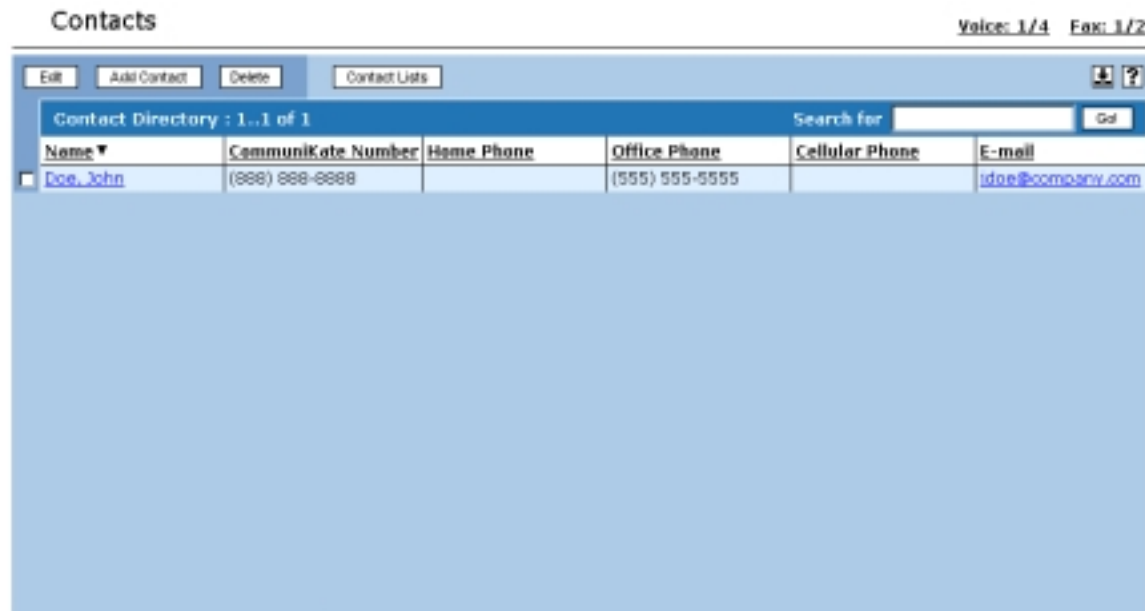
Contacts

Voice: 1/4 Fax: 1/2

Edit Add Contact Delete Contact Lists

?

Contact Directory : 1..1 of 1

Search for Go!

| Name ▼ | CommuniKate Number | Home Phone | Office Phone | Cellular Phone | E-mail |
|---|---|---|---|---|---|
| Doe, John | (888) 888-8888 | | (555) 555-5555 | | jdoe@company.com |